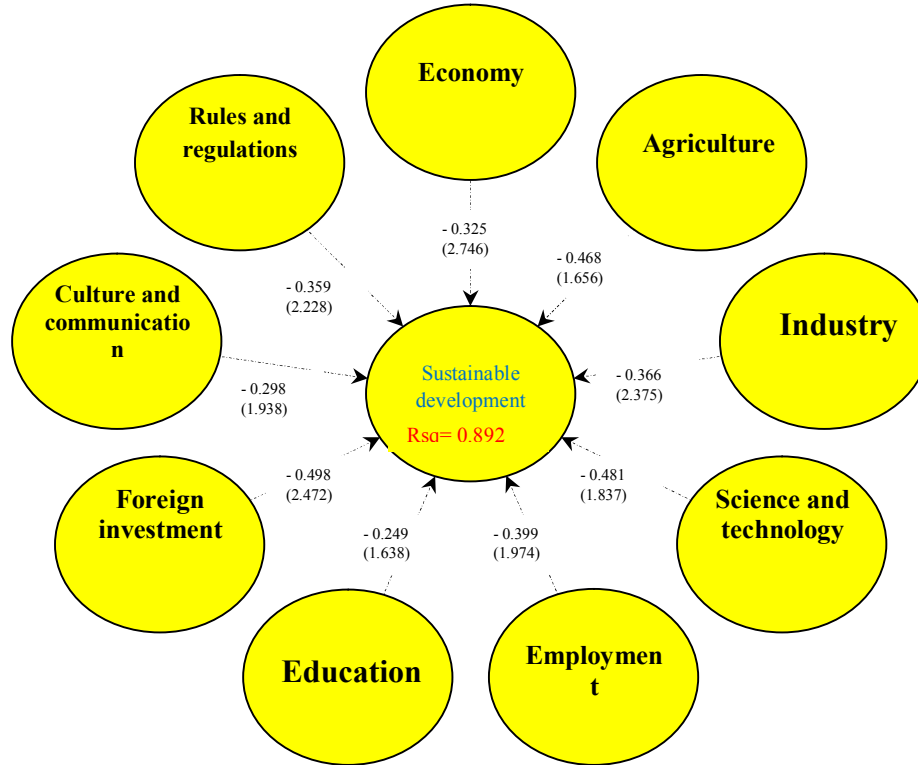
Economy

Rules and regulations

Agriculture

- 0.325
(2.746)

- 0.468
(1.656)

- 0.359
(2.228)

Culture and communicatio n

Industry

Sustainable development

- 0.366
(2.375)

- 0.298
(1.938)

Rsq= 0.892

- 0.498
(2.472)

- 0.481
(1.837)

Foreign investment

Science and technology

- 0.249
(1.638)

- 0.399
(1.974)

Education

Employmen t